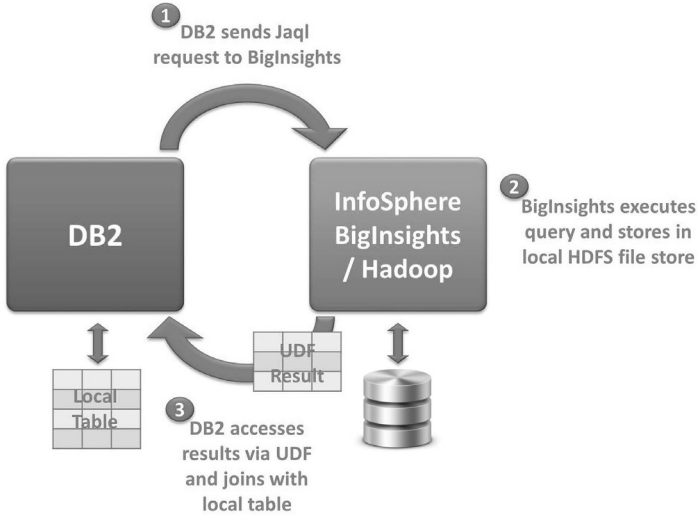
1
DB2 sends Jaql request to BigInsights

DB2

InfoSphere BigInsights / Hadoop

2
BigInsights executes query and stores in local HDFS file store

UDF Result

Local Table

3
DB2 accesses results via UDF and joins with local table